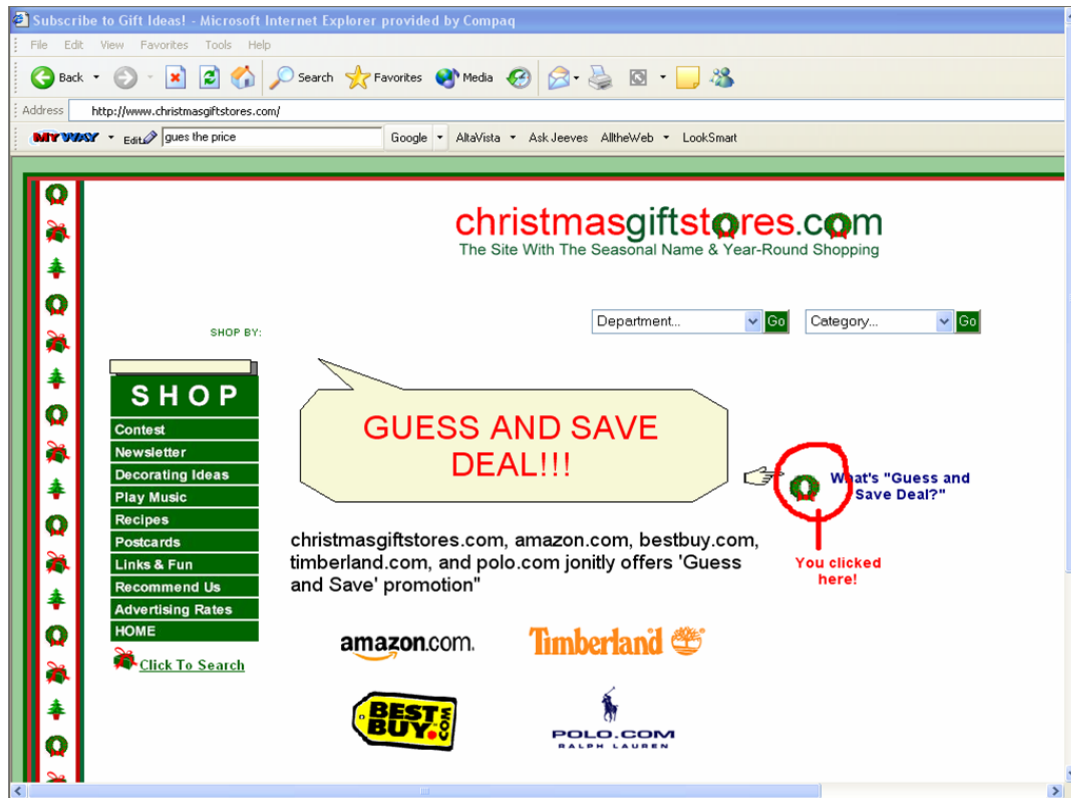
Subscribe to Gift Ideas! - Microsoft Internet Explorer provided by Compaq

File Edit View Favorites Tools Help

Back Search Favorites Media

Address http://www.christmasgiftstores.com/

MY WAY Edit gues the price Google AltaVista Ask Jeeves AlltheWeb LookSmart

christmasgiftstores.com
The Site With The Seasonal Name & Year-Round Shopping

Department... Go Category... Go

SHOP BY:

SHOP
Contest
Newsletter
Decorating Ideas
Play Music
Recipes
Postcards
Links & Fun
Recommend Us
Advertising Rates
HOME

Click To Search

GUESS AND SAVE DEAL!!!

What's "Guess and Save Deal?"

You clicked here!

christmasgiftstores.com, amazon.com, bestbuy.com, timberland.com, and polo.com jonitly offers 'Guess and Save' promotion"

amazon.com

Timberland

BEST BUY .com

POLO.COM
RALPH LAUREN